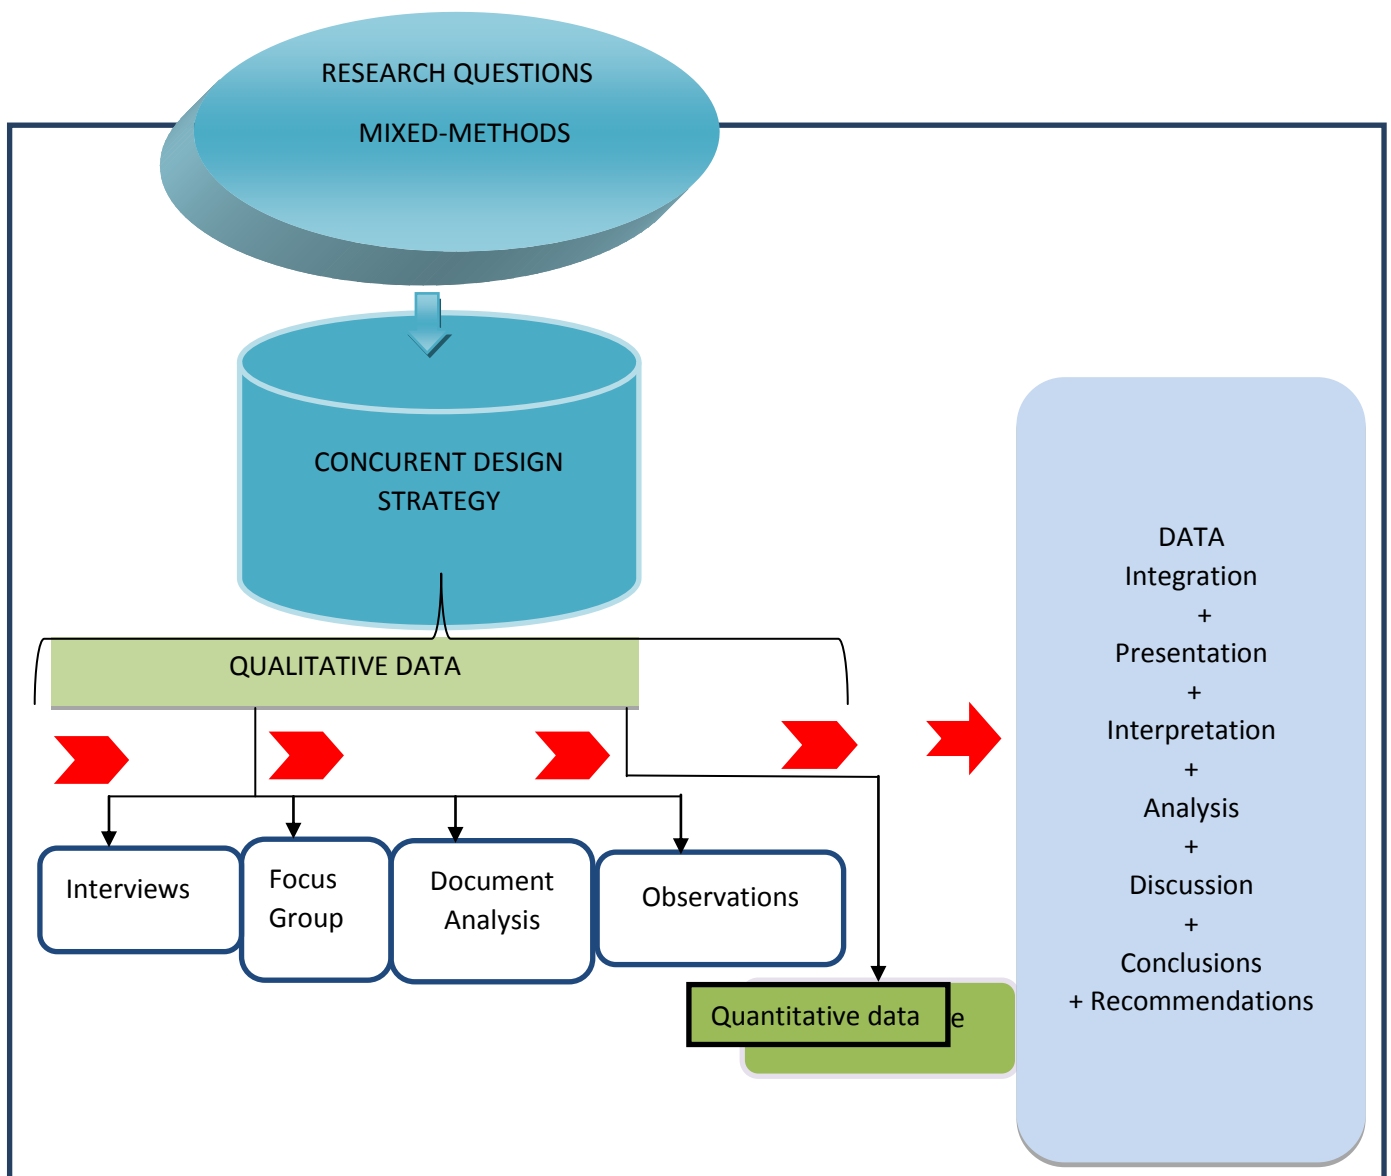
RESEARCH QUESTIONS

MIXED-METHODS

CONCURENT DESIGN STRATEGY

QUALITATIVE DATA

Interviews

Focus Group

Document Analysis

Observations

Quantitative data

e

DATA
Integration
+
Presentation
+
Interpretation
+
Analysis
+
Discussion
+
Conclusions
+ Recommendations